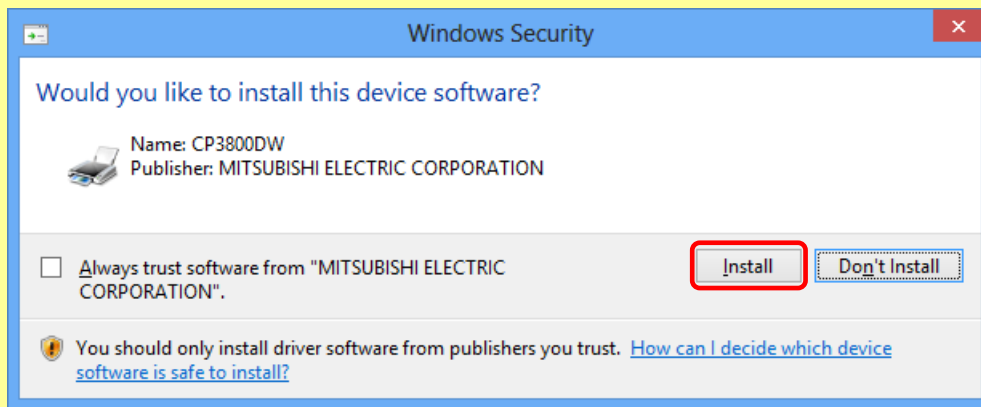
Windows Security

Would you like to install this device software?

Name: CP3800DW
Publisher: MITSUBISHI ELECTRIC CORPORATION

Always trust software from "MITSUBISHI ELECTRIC CORPORATION".

Install

Don't Install

You should only install driver software from publishers you trust. How can I decide which device software is safe to install?